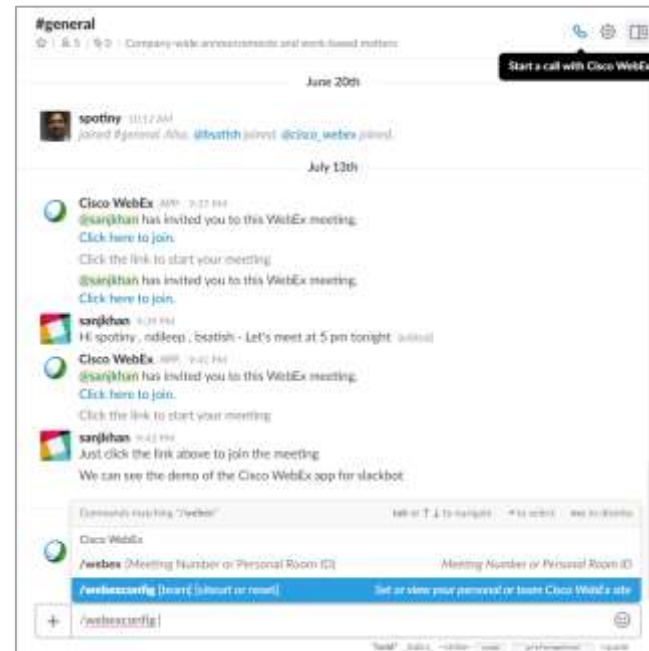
#general

☆ | 👤5 | 📌0 | Company-wide announcements and work-based matters

Start a call with Cisco WebEx

June 20th

spotiny 10:12 AM
joined #general. Also, @bsatish joined, @cisco_webex joined.

July 13th

Cisco WebEx APP 9:37 PM
@sanjkhan has invited you to this WebEx meeting.
Click here to join.
Click the link to start your meeting
@sanjkhan has invited you to this WebEx meeting.
Click here to join.

sanjkhan 9:39 PM
Hi spotiny , ndileep , bsatish - Let's meet at 5 pm tonight (edited)

Cisco WebEx APP 9:41 PM
@sanjkhan has invited you to this WebEx meeting.
Click here to join.
Click the link to start your meeting

sanjkhan 9:43 PM
Just click the link above to join the meeting
We can see the demo of the Cisco WebEx app for slackbot

Commands matching "/webex" | tab or ↑ ↓ to navigate | ↵ to select | esc to dismiss

Cisco WebEx

/webex [Meeting Number or Personal Room ID] | Meeting Number or Personal Room ID

/webexconfig [team] [siteurl or reset] | Set or view your personal or team Cisco WebEx site

+ /webexconfig

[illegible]